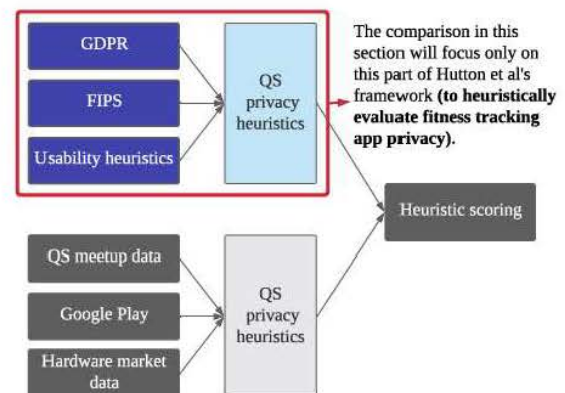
GDPR

FIPS

Usability heuristics

QS privacy heuristics

The comparison in this section will focus only on this part of Hutton et al's framework **(to heuristically evaluate fitness tracking app privacy)**.

Heuristic scoring

QS meetup data

Google Play

Hardware market data

QS privacy heuristics